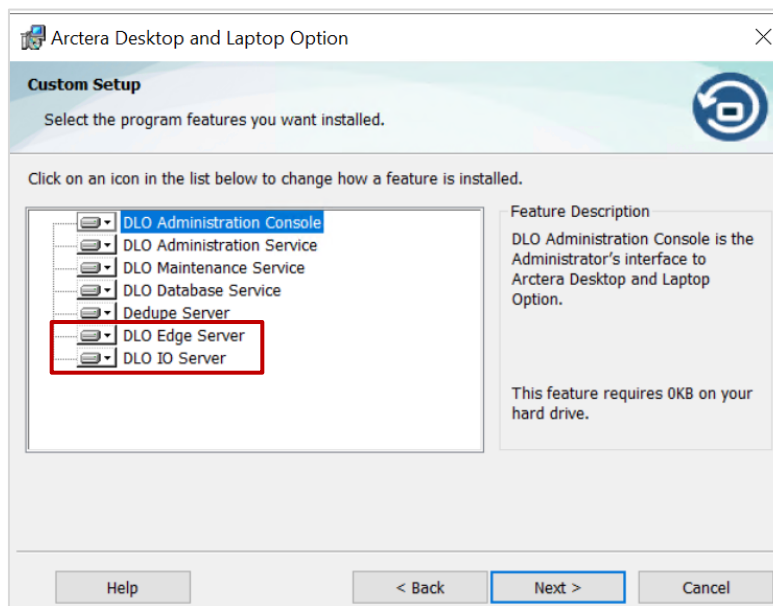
Arctera Desktop and Laptop Option

Custom Setup

Select the program features you want installed.

Click on an icon in the list below to change how a feature is installed.

DLO Administration Console
DLO Administration Service
DLO Maintenance Service
DLO Database Service
Dedupe Server
DLO Edge Server
DLO IO Server

Feature Description

DLO Administration Console is the Administrator's interface to Arctera Desktop and Laptop Option.

This feature requires 0KB on your hard drive.

Help
< Back
Next >
Cancel